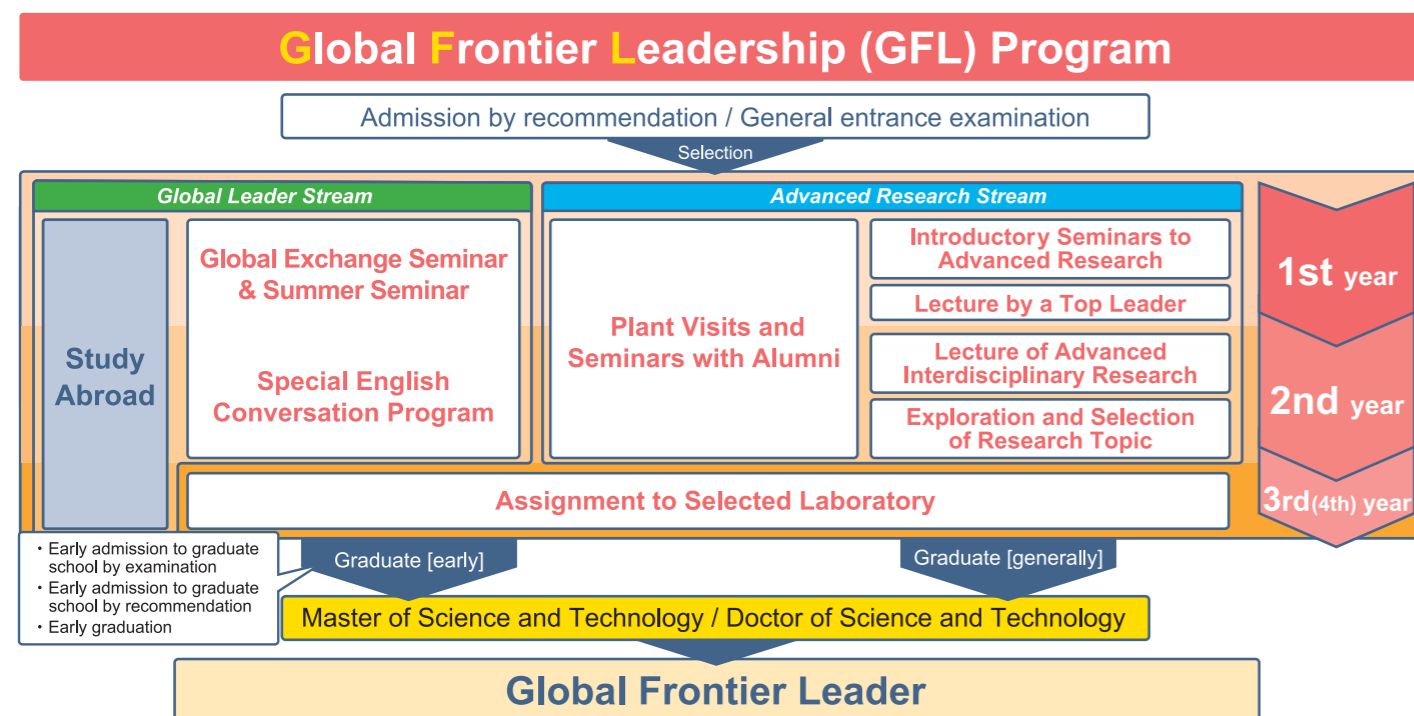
Global Frontier Leadership (GFL) Program

Admission by recommendation / General entrance examination

Selection

Global Leader Stream

Study Abroad

Global Exchange Seminar & Summer Seminar

Special English Conversation Program

Advanced Research Stream

Plant Visits and Seminars with Alumni

Introductory Seminars to Advanced Research

Lecture by a Top Leader

Lecture of Advanced Interdisciplinary Research

Exploration and Selection of Research Topic

1st year

2nd year

3rd(4th) year

Assignment to Selected Laboratory

・Early admission to graduate school by examination
・Early admission to graduate school by recommendation
・Early graduation

Graduate [early]

Graduate [generally]

Master of Science and Technology / Doctor of Science and Technology

Global Frontier Leader